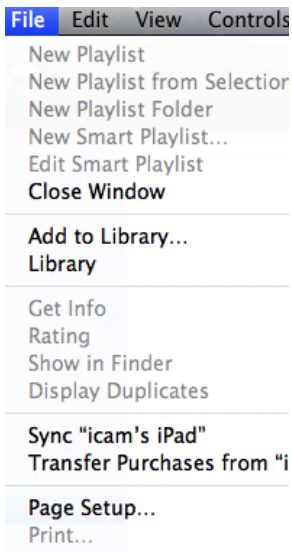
File Edit View Controls

New Playlist
New Playlist from Selection
New Playlist Folder
New Smart Playlist...
Edit Smart Playlist
Close Window

Add to Library...
Library

Get Info
Rating
Show in Finder
Display Duplicates

Sync "icam's iPad"
Transfer Purchases from "i

Page Setup...
Print...